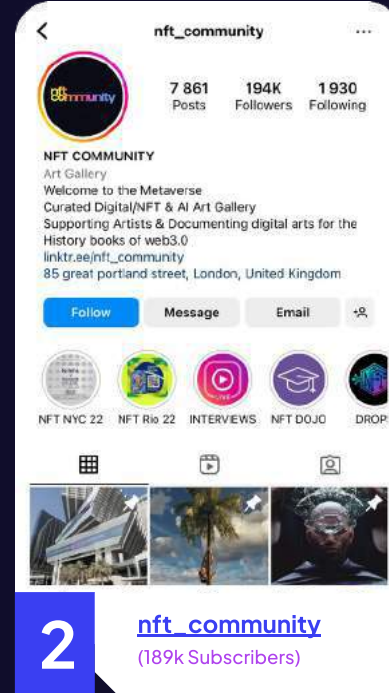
nft_community

nftcommunity

7 861 Posts
194K Followers
1 930 Following

NFT COMMUNITY
Art Gallery
Welcome to the Metaverse
Curated Digital/NFT & AI Art Gallery
Supporting Artists & Documenting digital arts for the History books of web3.0
linktr.ee/nft_community
85 great portland street, London, United Kingdom

Follow
Message
Email

NFT NYC 22
NFT Rio 22
INTERVIEWS
NFT DOJO
DROP

2

nft_community
(189k Subscribers)